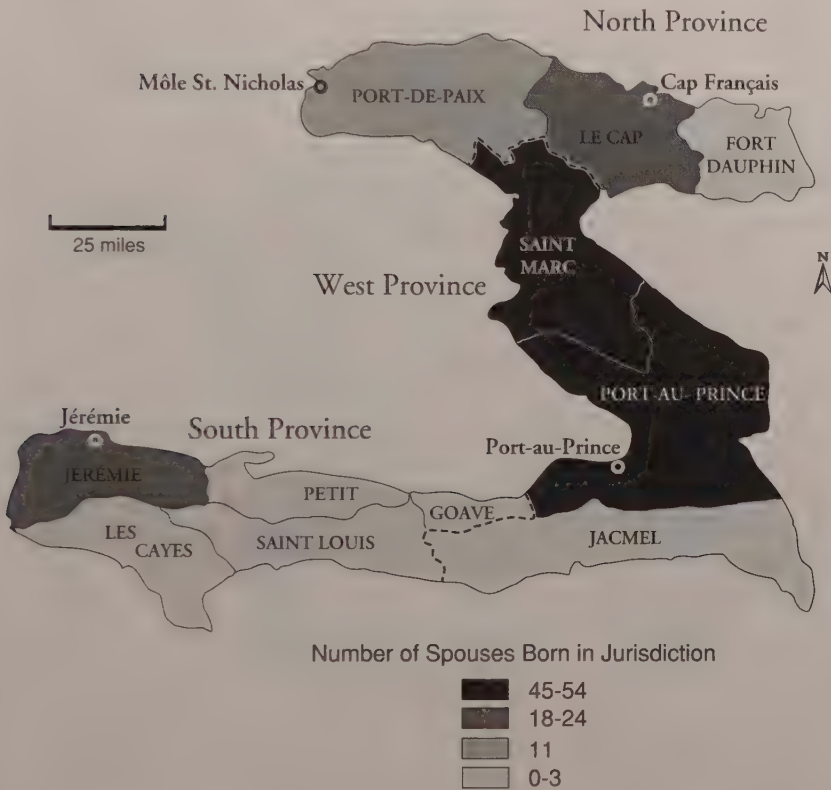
North Province

Môle St. Nicholas

PORT-DE-PAIX

Cap Français

LE CAP

FORT DAUPHIN

25 miles

SAINT MARC

West Province

N

PORT-AU- PRINCE

Jérémie

South Province

JEREMIE

Port-au-Prince

PETIT

GOAVE

LES CAYES

SAINT LOUIS

JACMEL

Number of Spouses Born in Jurisdiction

45-54
18-24
11
0-3